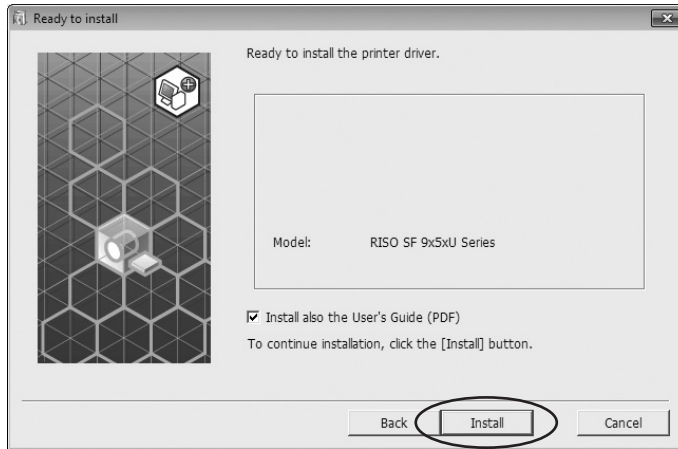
Ready to install

Ready to install the printer driver.

Model: RISO SF 9x5xU Series

☑ Install also the User's Guide (PDF)

To continue installation, click the [Install] button.

Back

Install

Cancel